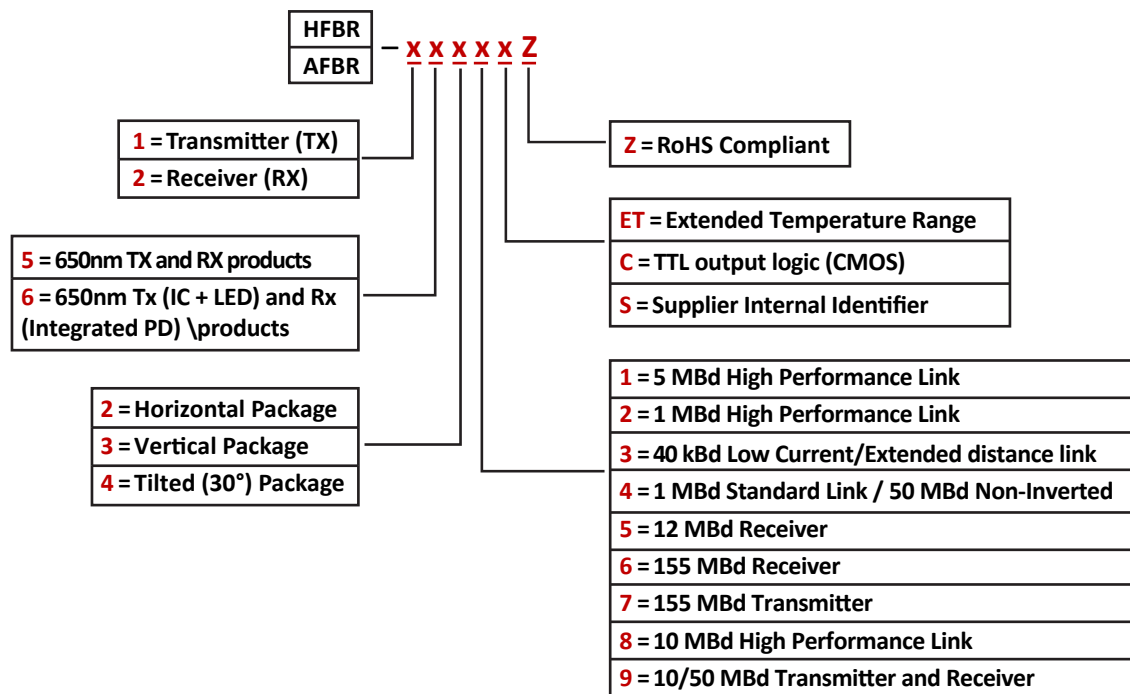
| HFBR |
|---|
| AFBR |

– x x x x x Z

| 1 = Transmitter (TX) |
|---|
| 2 = Receiver (RX) |

| Z = RoHS Compliant |
|---|

| ET = Extended Temperature Range |
|---|
| C = TTL output logic (CMOS) |
| S = Supplier Internal Identifier |

| 5 = 650nm TX and RX products |
|---|
| 6 = 650nm Tx (IC + LED) and Rx (Integrated PD) \products |

| 2 = Horizontal Package |
|---|
| 3 = Vertical Package |
| 4 = Tilted (30°) Package |

| 1 = 5 MBd High Performance Link |
|---|
| 2 = 1 MBd High Performance Link |
| 3 = 40 kBd Low Current/Extended distance link |
| 4 = 1 MBd Standard Link / 50 MBd Non-Inverted |
| 5 = 12 MBd Receiver |
| 6 = 155 MBd Receiver |
| 7 = 155 MBd Transmitter |
| 8 = 10 MBd High Performance Link |
| 9 = 10/50 MBd Transmitter and Receiver |